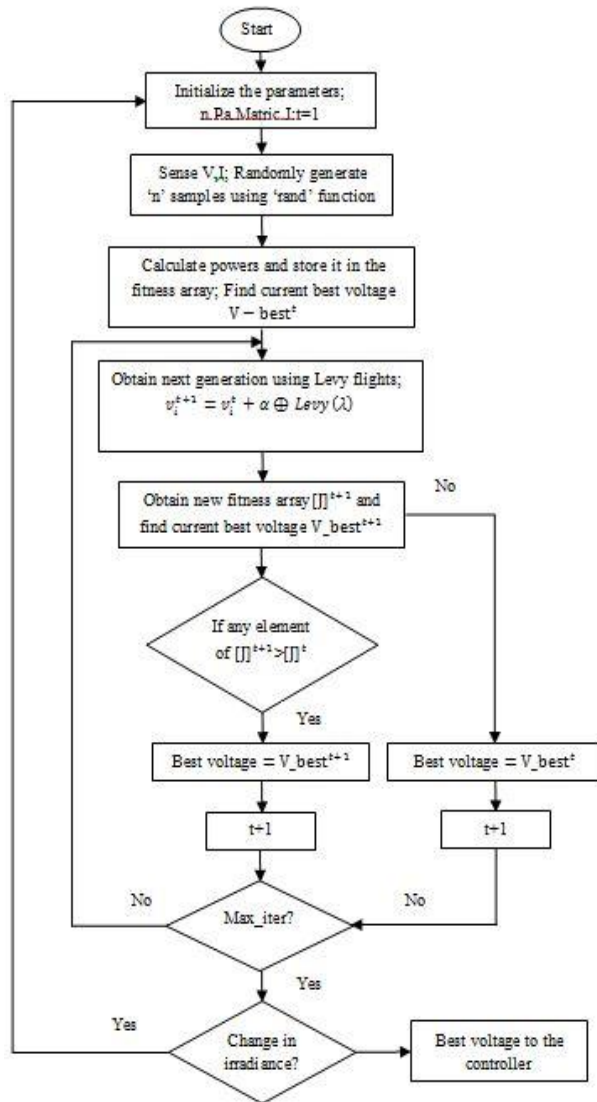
Start

Initialize the parameters; n,Pa,Matric J;t=1

Sense V,I; Randomly generate 'n' samples using 'rand' function

Calculate powers and store it in the fitness array; Find current best voltage $V - best^{t}$

Obtain next generation using Levy flights; $v_i^{t+1} = v_i^t + \alpha \oplus Levy(\lambda)$

Obtain new fitness array $[J]^{t+1}$ and find current best voltage $V\_best^{t+1}$

No

If any element of $[J]^{t+1} > [J]^t$

Yes

Best voltage = $V\_best^{t+1}$

Best voltage = $V\_best^{t}$

t+1

t+1

No

No

Max_iter?

Yes

Yes

Change in irradiance?

Best voltage to the controller